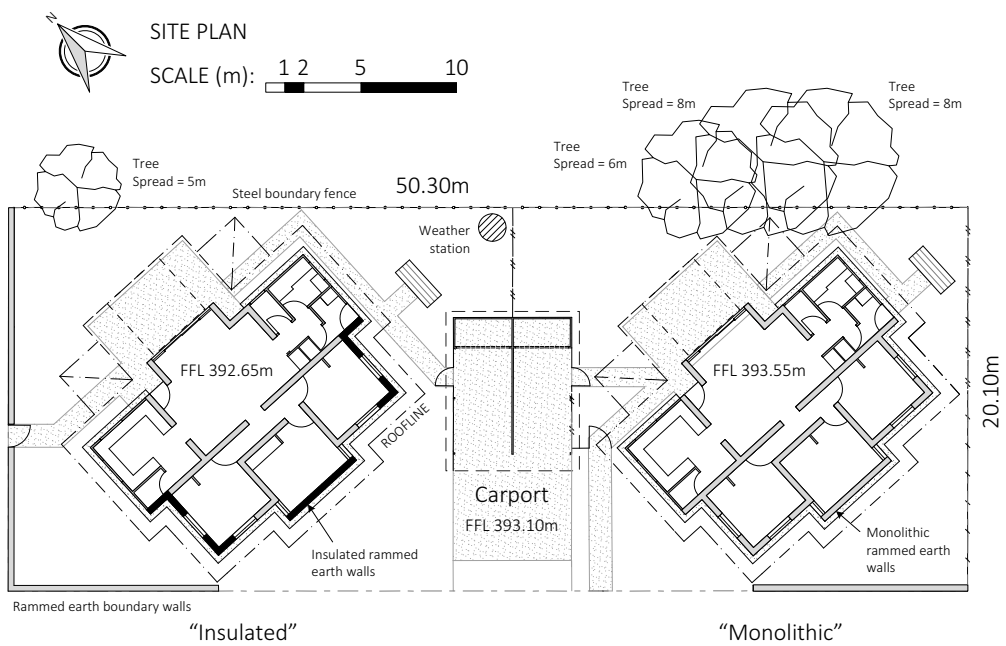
N

SITE PLAN

SCALE (m): 1 2 5 10

Tree
Spread = 8m

Tree
Spread = 8m

Tree
Spread = 6m

Tree
Spread = 5m

Steel boundary fence

50.30m

Weather station

FFL 392.65m

FFL 393.55m

20.10m

ROOFLINE

Carport

FFL 393.10m

Insulated rammed earth walls

Monolithic rammed earth walls

Rammed earth boundary walls

"Insulated"

"Monolithic"